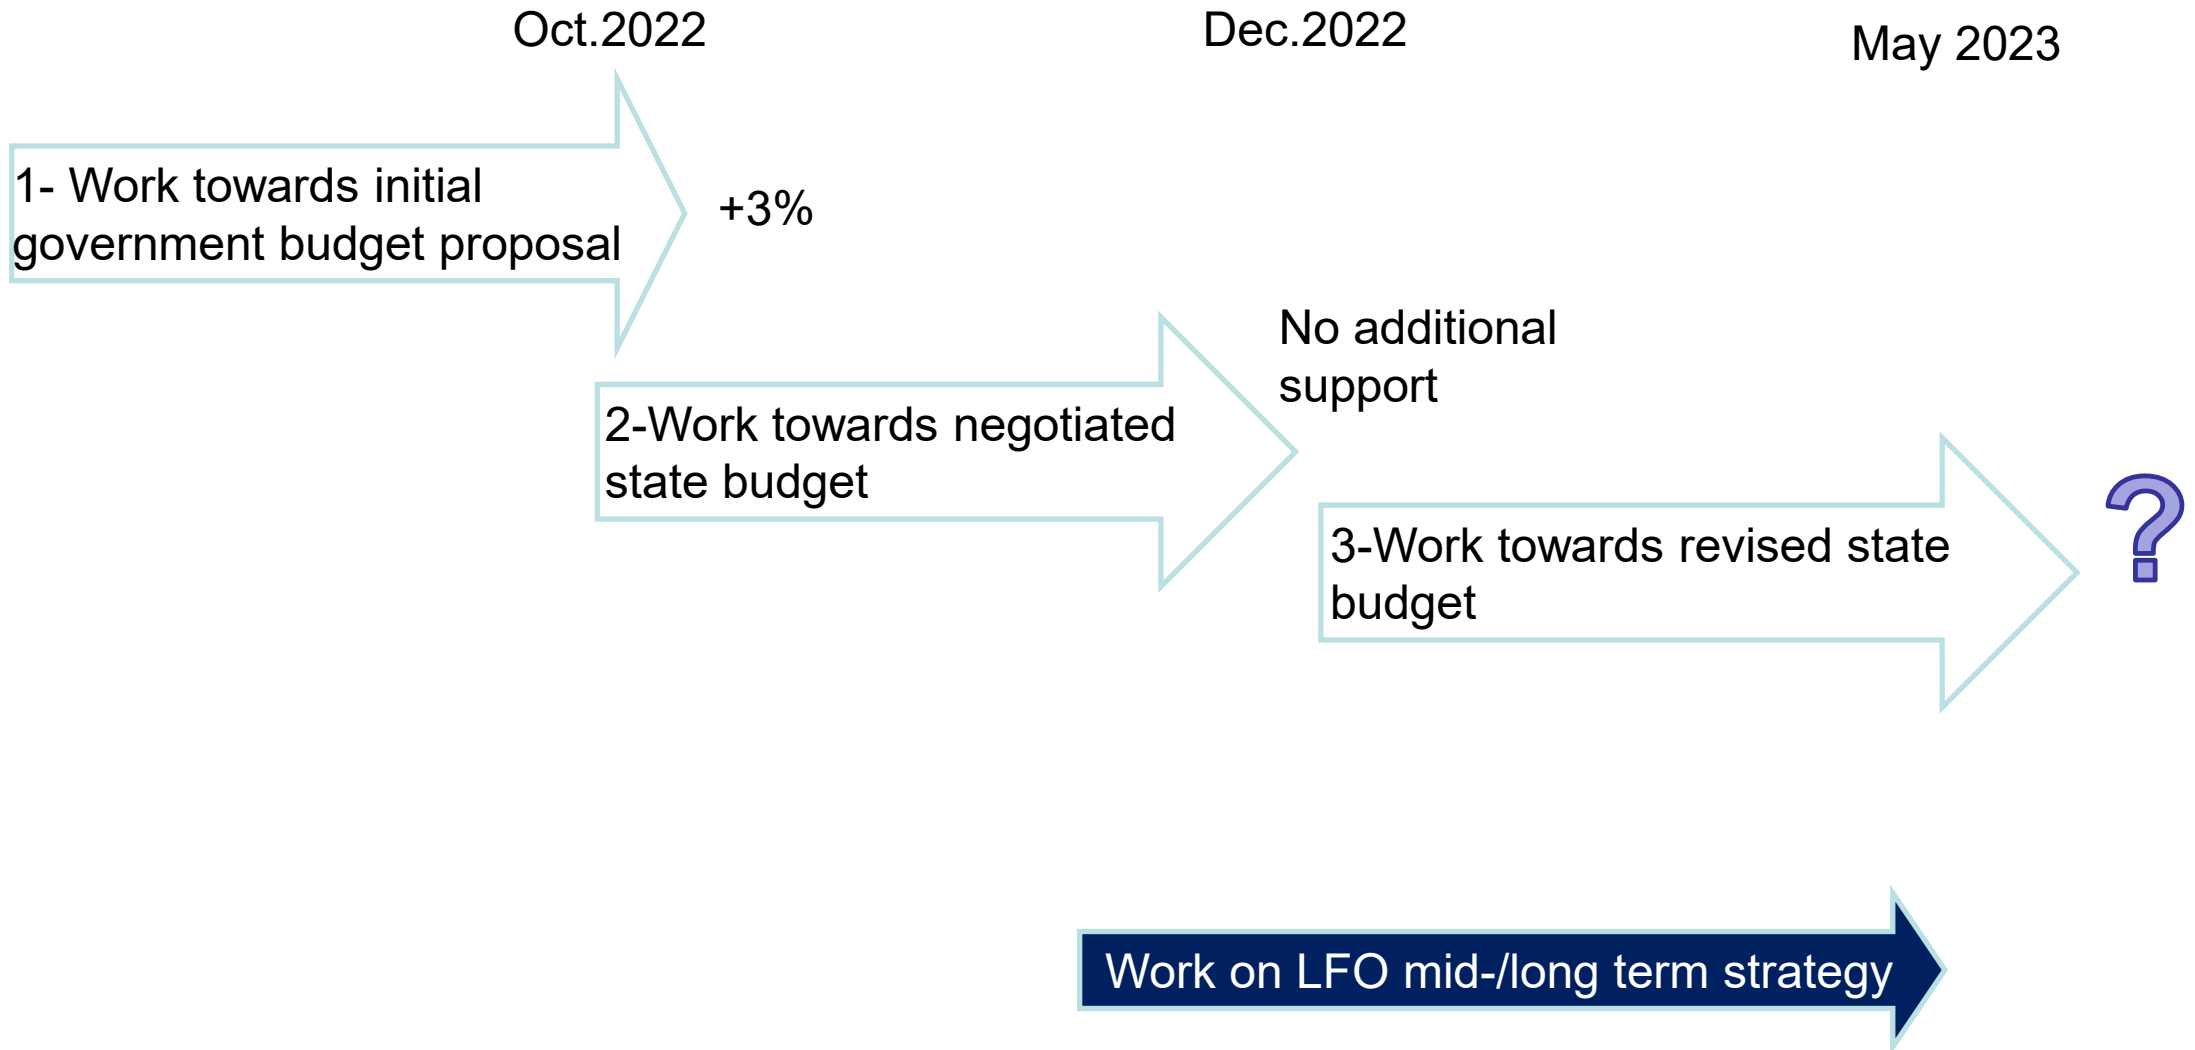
Oct.2022

Dec.2022

May 2023

1- Work towards initial government budget proposal

+3%

2-Work towards negotiated state budget

No additional support

3-Work towards revised state budget

?

Work on LFO mid-/long term strategy